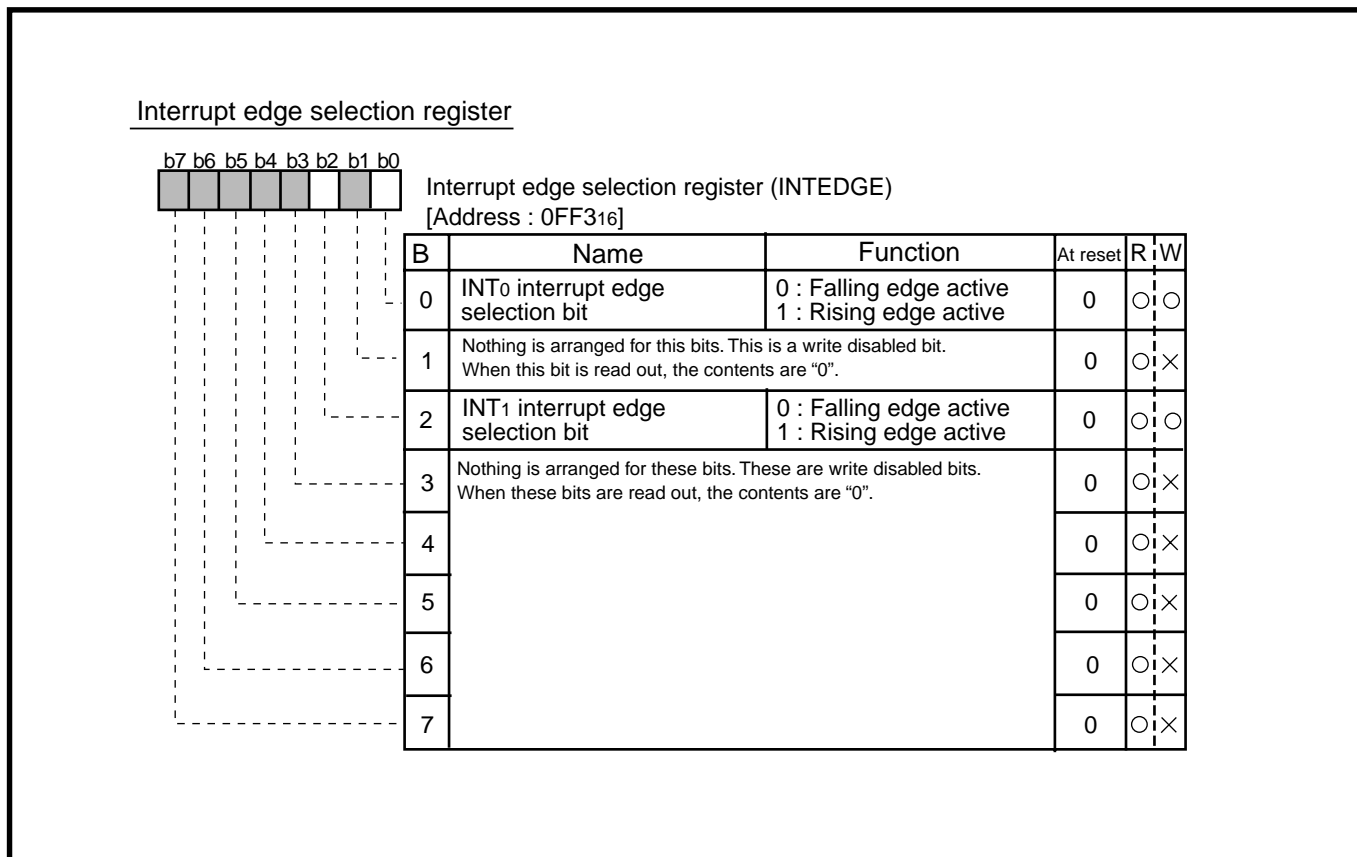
Interrupt edge selection register

b7 b6 b5 b4 b3 b2 b1 b0

Interrupt edge selection register (INTEDGE)
[Address : $0FF3_{16}$]

| B | Name | Function | At reset | R | W |
|---|---|---|---|---|---|
| 0 | $INT_0$ interrupt edge selection bit | 0 : Falling edge active 1 : Rising edge active | 0 | ○ | ○ |
| 1 | Nothing is arranged for this bits. This is a write disabled bit. When this bit is read out, the contents are "0". | | 0 | ○ | × |
| 2 | $INT_1$ interrupt edge selection bit | 0 : Falling edge active 1 : Rising edge active | 0 | ○ | ○ |
| 3 | Nothing is arranged for these bits. These are write disabled bits. When these bits are read out, the contents are "0". | | 0 | ○ | × |
| 4 | | | 0 | ○ | × |
| 5 | | | 0 | ○ | × |
| 6 | | | 0 | ○ | × |
| 7 | | | 0 | ○ | × |